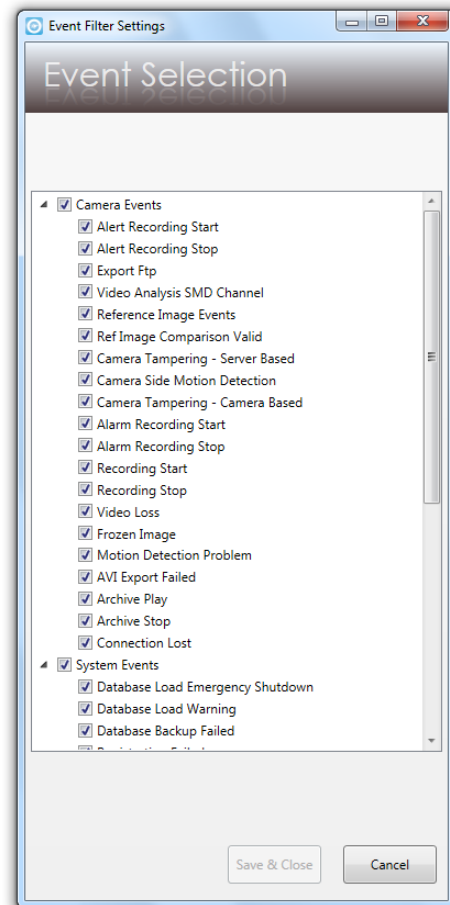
Event Filter Settings

Event Selection

Camera Events
Alert Recording Start
Alert Recording Stop
Export Ftp
Video Analysis SMD Channel
Reference Image Events
Ref Image Comparison Valid
Camera Tampering - Server Based
Camera Side Motion Detection
Camera Tampering - Camera Based
Alarm Recording Start
Alarm Recording Stop
Recording Start
Recording Stop
Video Loss
Frozen Image
Motion Detection Problem
AVI Export Failed
Archive Play
Archive Stop
Connection Lost
System Events
Database Load Emergency Shutdown
Database Load Warning
Database Backup Failed
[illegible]

Save & Close
Cancel